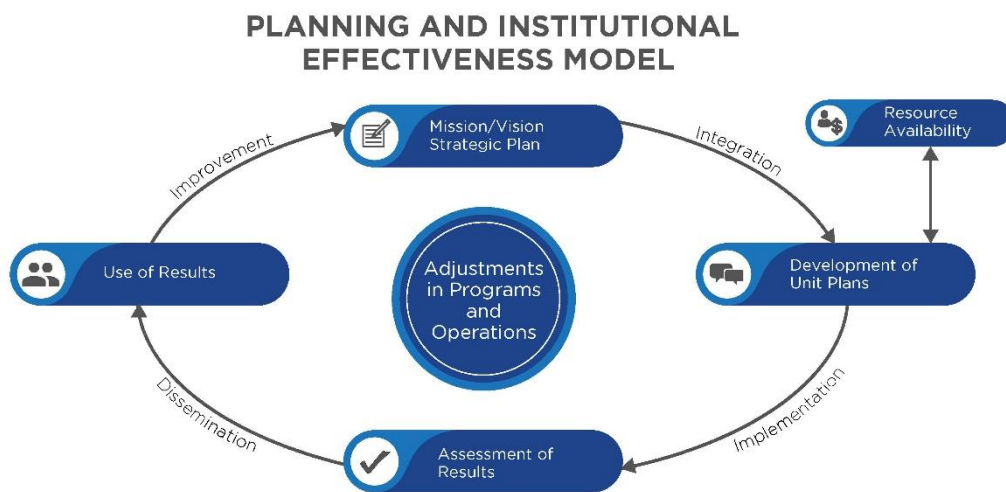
PLANNING AND INSTITUTIONAL EFFECTIVENESS MODEL

Mission/Vision Strategic Plan

Integration

Resource Availability

Development of Unit Plans

Implementation

Assessment of Results

Dissemination

Use of Results

Improvement

Adjustments in Programs and Operations